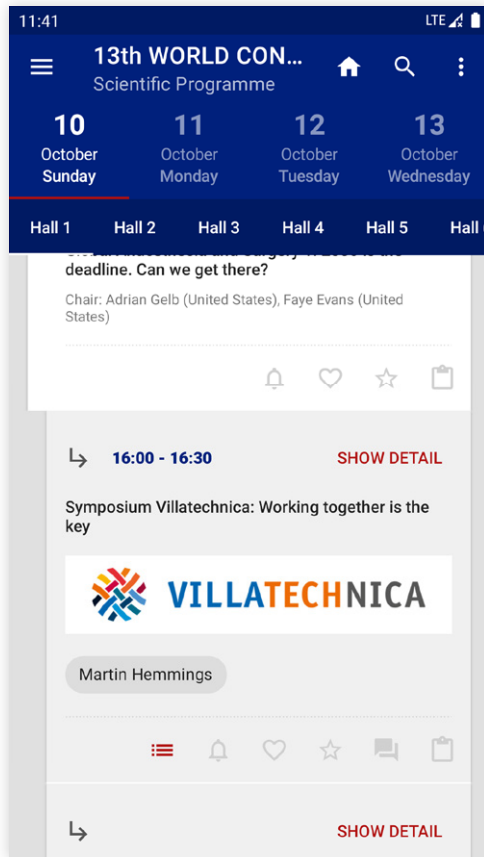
11:41
LTE

13th WORLD CON...
Scientific Programme

10
October
Sunday

11
October
Monday

12
October
Tuesday

13
October
Wednesday

Hall 1
Hall 2
Hall 3
Hall 4
Hall 5
Hall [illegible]

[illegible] deadline. Can we get there?

Chair: Adrian Gelb (United States), Faye Evans (United States)

16:00 - 16:30
SHOW DETAIL

Symposium Villatechnica: Working together is the key

VILLATECHNICA

Martin Hemmings

SHOW DETAIL